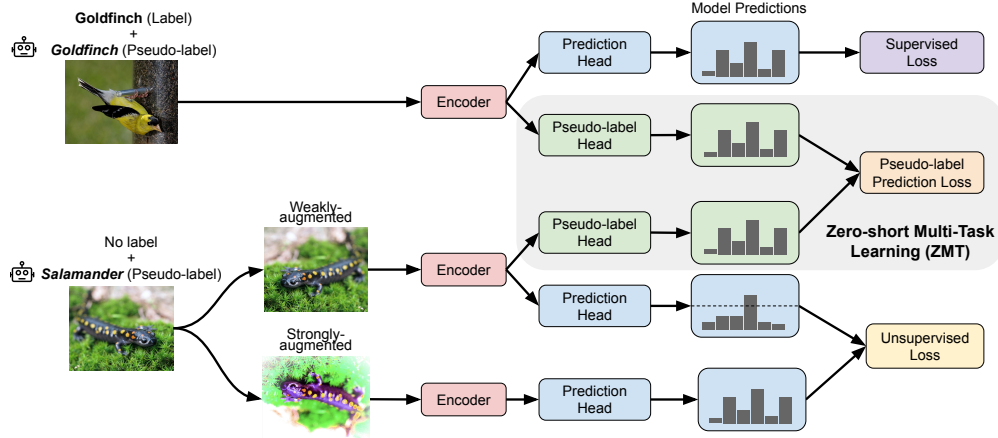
Goldfinch (Label)
+
Goldfinch (Pseudo-label)

Model Predictions

Prediction Head

Supervised Loss

Encoder

Pseudo-label Head

Pseudo-label Prediction Loss

Pseudo-label Head

Zero-short Multi-Task Learning (ZMT)

Weakly-augmented

No label
+
Salamander (Pseudo-label)

Encoder

Prediction Head

Unsupervised Loss

Strongly-augmented

Encoder

Prediction Head